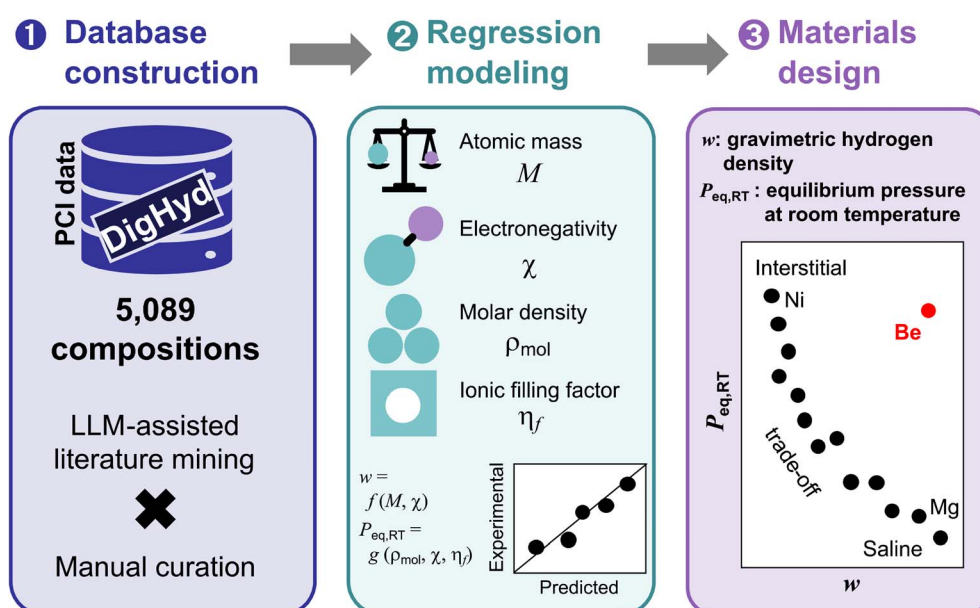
❶ Database construction

PCI data

DigHyd

5,089 compositions

LLM-assisted literature mining

Manual curation

❷ Regression modeling

Atomic mass $M$

Electronegativity $\chi$

Molar density $\rho_{\text{mol}}$

Ionic filling factor $\eta_f$

$w = f(M, \chi)$
$P_{\text{eq,RT}} = g(\rho_{\text{mol}}, \chi, \eta_f)$

Experimental

Predicted

❸ Materials design

$w$: gravimetric hydrogen density
$P_{\text{eq,RT}}$ : equilibrium pressure at room temperature

Interstitial

Ni

Be

$P_{\text{eq,RT}}$

trade-off

Mg

Saline

$w$